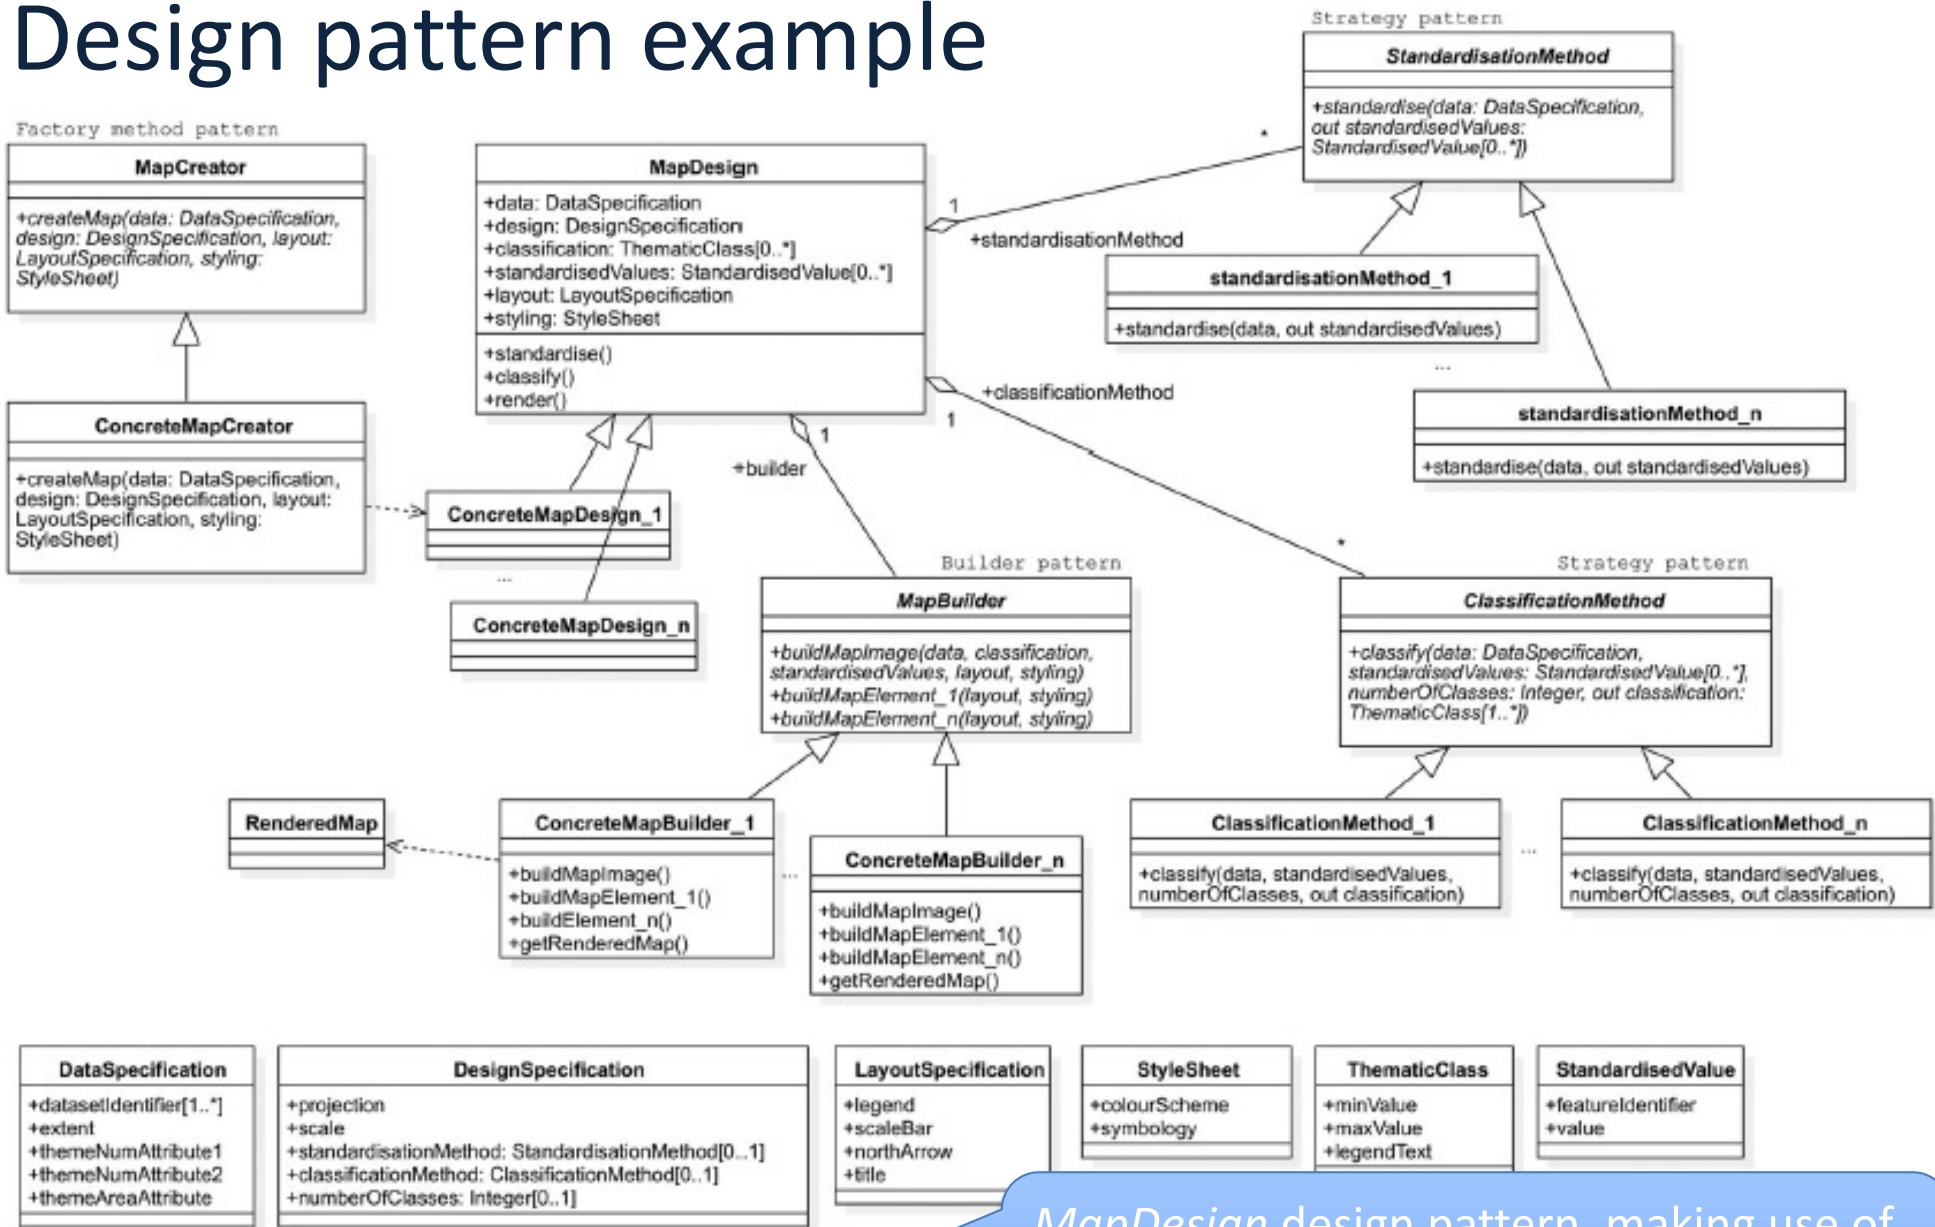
Design pattern example

Strategy pattern

StandardisationMethod

+standardise(data: DataSpecification, out standardisedValues: StandardisedValue[0..*])

Factory method pattern

MapCreator

+createMap(data: DataSpecification, design: DesignSpecification, layout: LayoutSpecification, styling: StyleSheet)

MapDesign

+data: DataSpecification
+design: DesignSpecification
+classification: ThematicClass[0..*]
+standardisedValues: StandardisedValue[0..*]
+layout: LayoutSpecification
+styling: StyleSheet

+standardise()
+classify()
+render()

*

1

+standardisationMethod

standardisationMethod_1

+standardise(data, out standardisedValues)

...

standardisationMethod_n

+standardise(data, out standardisedValues)

+classificationMethod

1

ConcreteMapCreator

+createMap(data: DataSpecification, design: DesignSpecification, layout: LayoutSpecification, styling: StyleSheet)

1

+builder

ConcreteMapDesign_1

...

ConcreteMapDesign_n

*

Builder pattern

MapBuilder

+buildMapImage(data, classification, standardisedValues, layout, styling)
+buildMapElement_1(layout, styling)
+buildMapElement_n(layout, styling)

Strategy pattern

ClassificationMethod

+classify(data: DataSpecification, standardisedValues: StandardisedValue[0..*], numberOfClasses: Integer, out classification: ThematicClass[1..*])

RenderedMap

ConcreteMapBuilder_1

+buildMapImage()
+buildMapElement_1()
+buildElement_n()
+getRenderedMap()

...

ConcreteMapBuilder_n

+buildMapImage()
+buildMapElement_1()
+buildMapElement_n()
+getRenderedMap()

ClassificationMethod_1

+classify(data, standardisedValues, numberOfClasses, out classification)

...

ClassificationMethod_n

+classify(data, standardisedValues, numberOfClasses, out classification)

DataSpecification

+datasetIdentifier[1..*]
+extent
+themeNumAttribute1
+themeNumAttribute2
+themeAreaAttribute

DesignSpecification

+projection
+scale
+standardisationMethod: StandardisationMethod[0..1]
+classificationMethod: ClassificationMethod[0..1]
+numberOfClasses: Integer[0..1]

LayoutSpecification

+legend
+scaleBar
+northArrow
+title

StyleSheet

+colourScheme
+symbology

ThematicClass

+minValue
+maxValue
+legendText

StandardisedValue

+featureIdentifier
+value

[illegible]